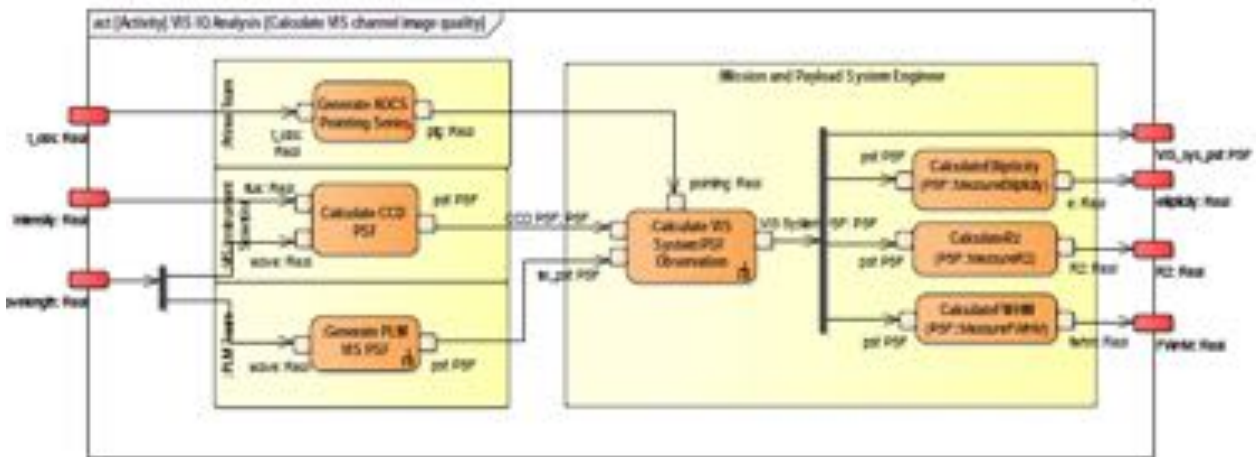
act [Activity] VIS IQ Analysis [Calculate VIS channel image quality]

t_obs: Real

intensity: Real

wavelength: Real

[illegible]

Generate AOCS Pointing Series

t_obs: Real

ptg: Real

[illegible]

flux: Real

Calculate CCD PSF

psf: PSF

wave: Real

PLM Team

Generate PLM VIS PSF

wave: Real

psf: PSF

Mission and Payload System Engineer

pointing: Real

CCD PSF: PSF

Calculate VIS System PSF Observations

VIS System PSF: PSF

tel_psf: PSF

psf: PSF

Calculate Ellipticity (PSF::MeasureEllipticity)

e: Real

psf: PSF

CalculateR2 (PSF::MeasureR2)

R2: Real

psf: PSF

CalculateFWHM (PSF::MeasureFWHM)

fwhm: Real

VIS_sys_psf: PSF

ellipticity: Real

R2: Real

FWHM: Real